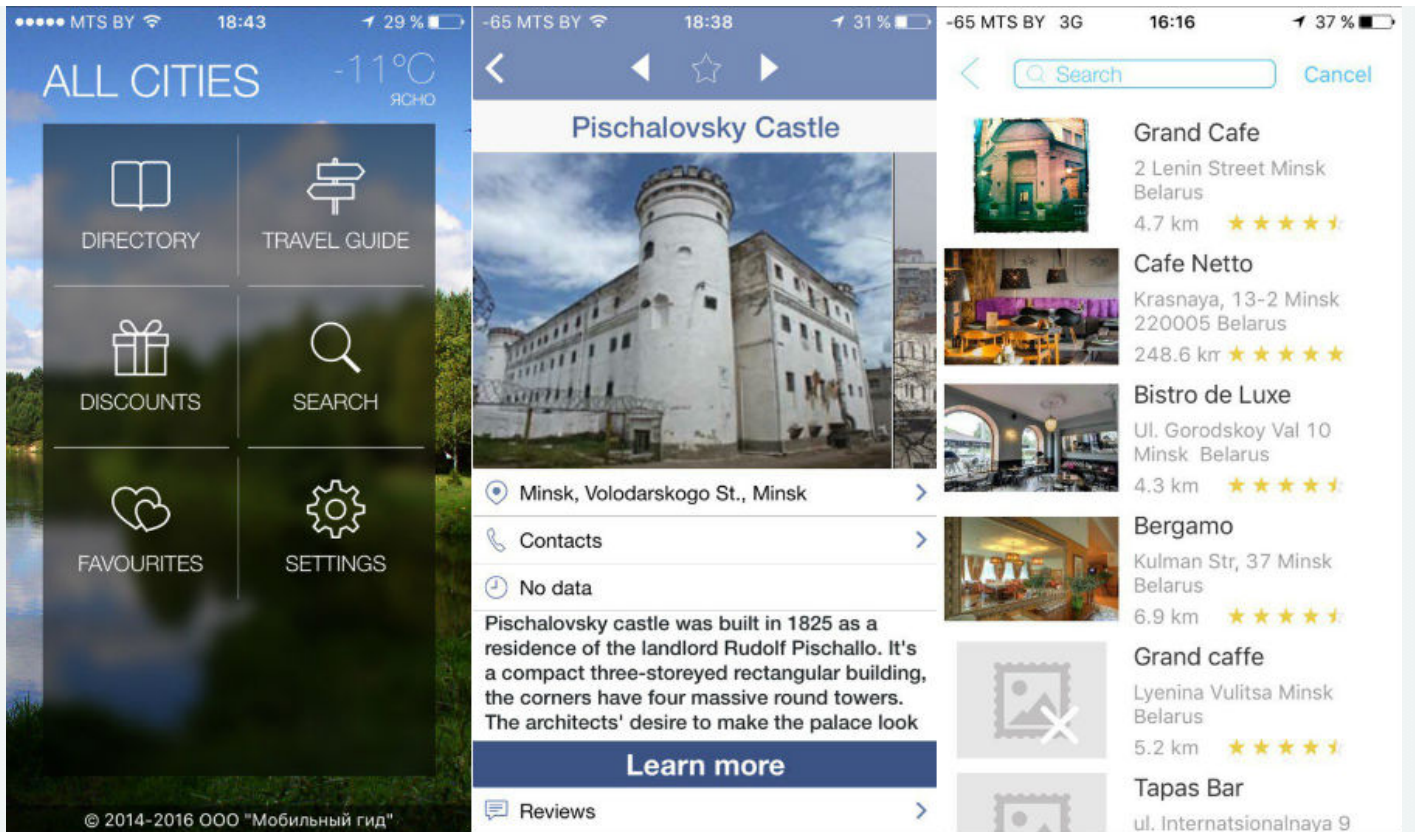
●●●●● MTS BY 18:43 29 %

ALL CITIES -11°C ЯСНО

DIRECTORY
TRAVEL GUIDE
DISCOUNTS
SEARCH
FAVOURITES
SETTINGS

© 2014-2016 ООО "Мобильный гид"

-65 MTS BY 18:38 31 %

Pischalovsky Castle

Minsk, Volodarskogo St., Minsk
Contacts
No data

Pischalovsky castle was built in 1825 as a residence of the landlord Rudolf Pischallo. It's a compact three-storeyed rectangular building, the corners have four massive round towers. The architects' desire to make the palace look

Learn more

Reviews

-65 MTS BY 3G 16:16 37 %

Search Cancel

Grand Cafe
2 Lenin Street Minsk Belarus
4.7 km

Cafe Netto
Krasnaya, 13-2 Minsk 220005 Belarus
248.6 km

Bistro de Luxe
Ul. Gorodskoy Val 10 Minsk Belarus
4.3 km

Bergamo
Kulman Str, 37 Minsk Belarus
6.9 km

Grand caffe
Lyenina Vulitsa Minsk Belarus
5.2 km

Tapas Bar
ul. Internatsionalnaya 9